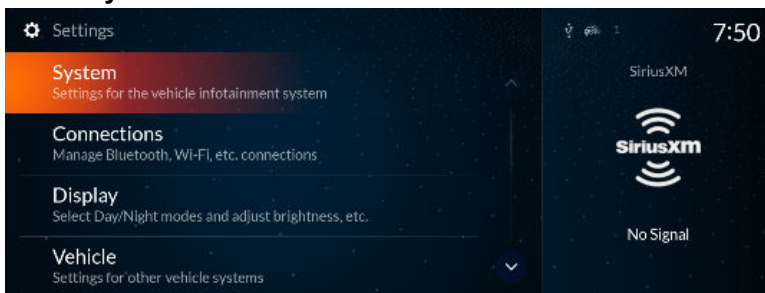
Settings

System
Settings for the vehicle infotainment system

Connections
Manage Bluetooth, Wi-Fi, etc. connections

Display
Select Day/Night modes and adjust brightness, etc.

Vehicle
Settings for other vehicle systems

1

7:50

SiriusXM

SiriusXM

No Signal